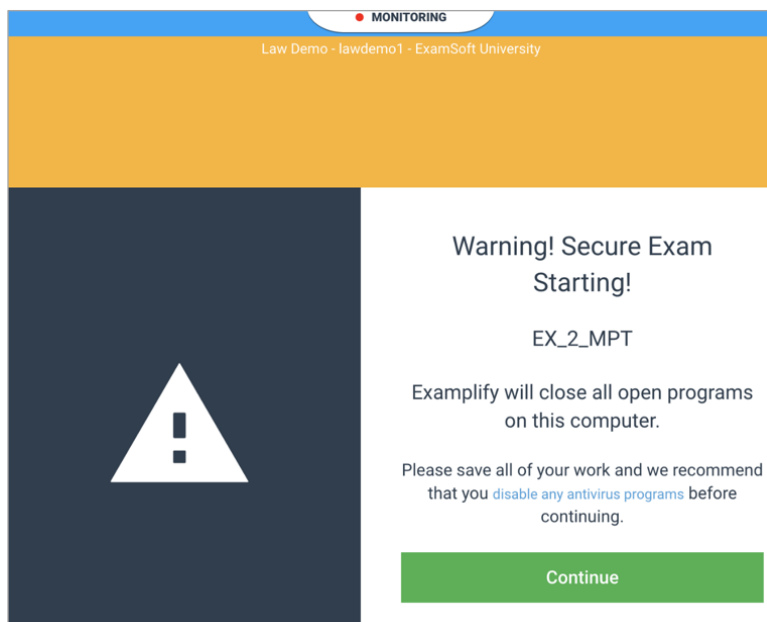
MONITORING

Law Demo - lawdemo1 - ExamSoft University

Warning! Secure Exam Starting!

EX_2_MPT

Examplify will close all open programs on this computer.

Please save all of your work and we recommend that you disable any antivirus programs before continuing.

Continue